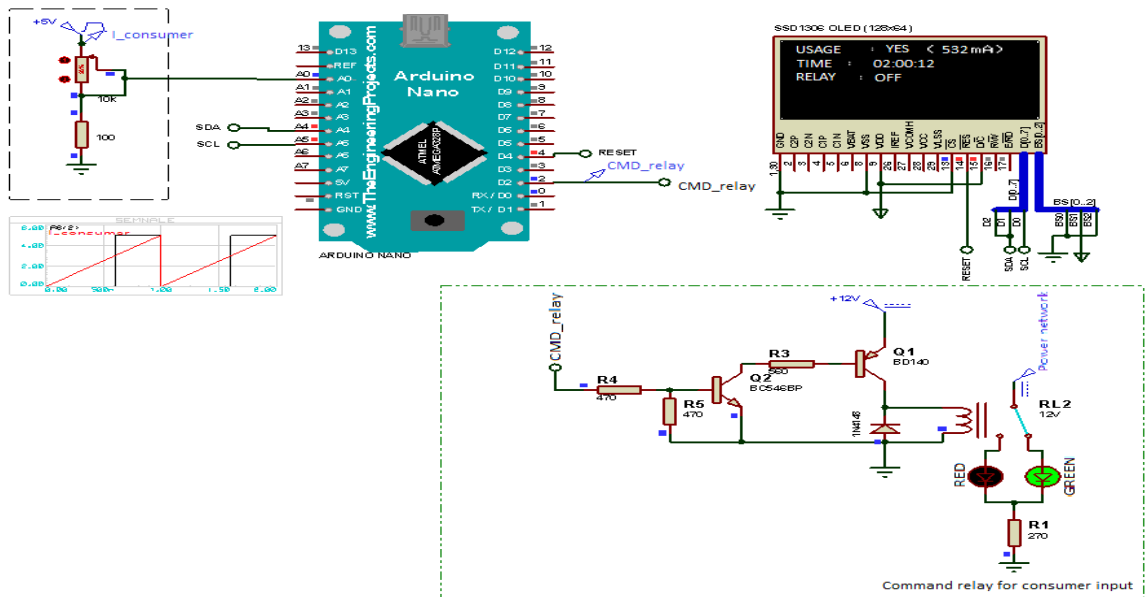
+5V
I_consumer
10k
100

13 D13
REF
A0 A0
A1 A1
A2 A2
A3 A3
A4 A4
A5 A5
A6 A6
A7 A7
5V
RST
GND

Arduino
Nano
www.TheEngineeringProjects.com
ATMEL ATMEGA328P

D12 12
D11 11
D10 10
D9 9
D8 8
D7 7
D6 6
D5 5
D4 4
D3 3
D2 2
RX / D0 0
TX / D1 1

ARDUINO NANO

SDA
SCL
RESET
CMD_relay
CMD_relay

SEMNALE
A6(2)
I_consumer
6.00
4.00
2.00
0.00
0.00
500m
1.00
1.50
2.00

SSD1306 OLED (128x64)
USAGE : YES ( 532mA)
TIME : 02:00:12
RELAY : OFF

GND C2P C2N C1P C1N VBAT VSS VDD IREF VCOMH VCC VLSS CS RES D/C R/W E/RD D[0..7] BS[0..2]
1 30 2 3 4 5 6 7 8 26 27 28 29 13 14 15 16 17

D[0..7]
BS[0..2]
D2 D1 D0
BS0 BS1 BS2
RESET
SDA
SCL

+12V
CMD_relay
R4
470
R5
470
R3
560
Q2
BC546BP
Q1
BD140
1N4148
Power network
RL2
12V
RED
GREEN
R1
270

Command relay for consumer input